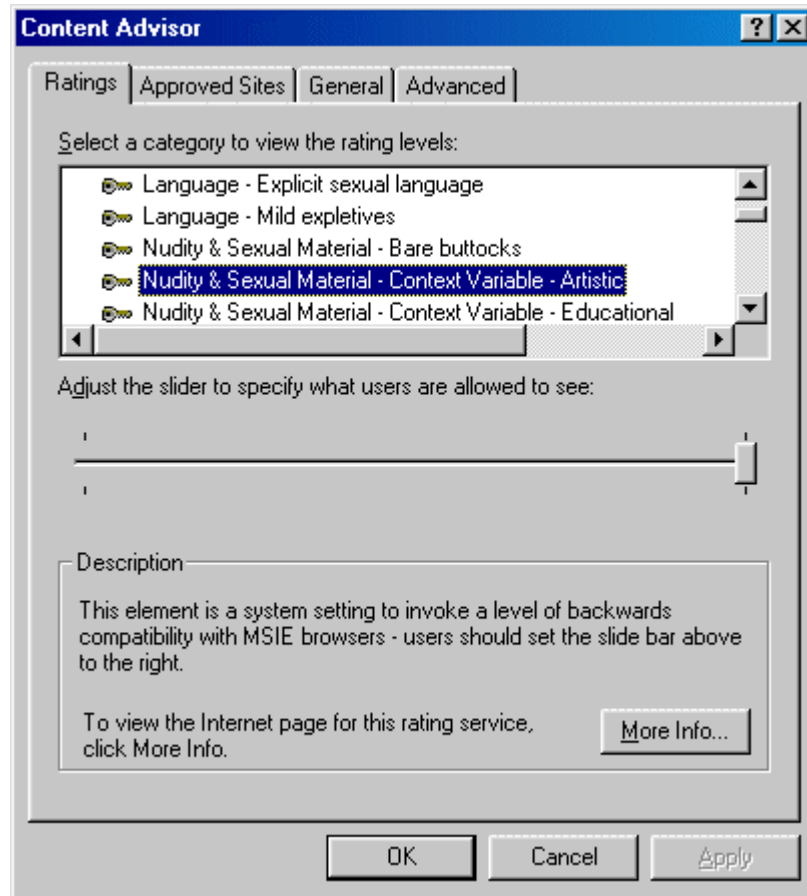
Content Advisor

?

X

Ratings

Approved Sites

General

Advanced

Select a category to view the rating levels:

Language - Explicit sexual language

Language - Mild expletives

Nudity & Sexual Material - Bare buttocks

Nudity & Sexual Material - Context Variable - Artistic

Nudity & Sexual Material - Context Variable - Educational

Adjust the slider to specify what users are allowed to see:

Description

This element is a system setting to invoke a level of backwards compatibility with MSIE browsers - users should set the slide bar above to the right.

To view the Internet page for this rating service, click More Info.

More Info...

OK

Cancel

Apply